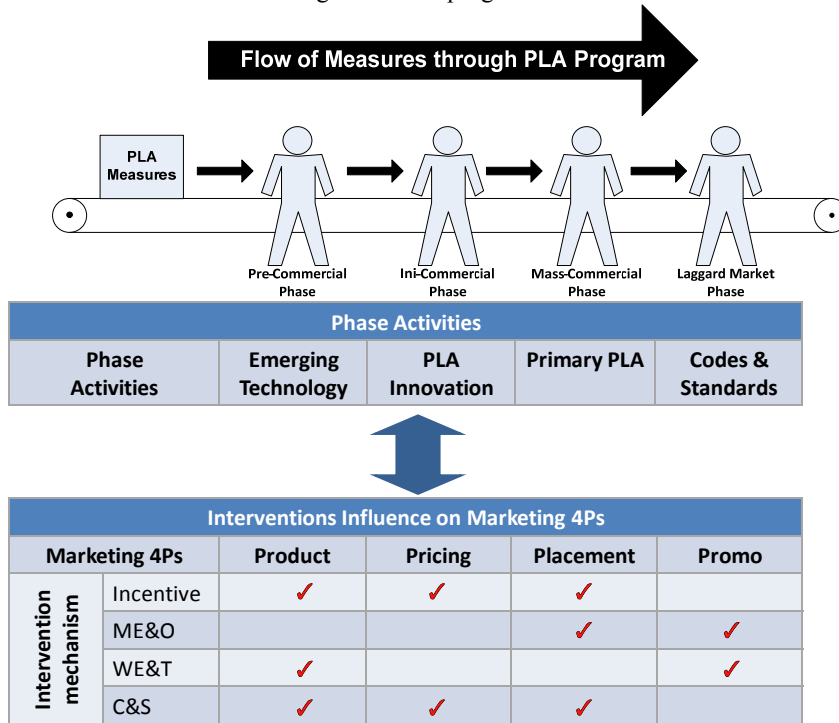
Flow of Measures through PLA Program

PLA Measures

Pre-Commercial Phase

Ini-Commercial Phase

Mass-Commercial Phase

Laggard Market Phase

Phase Activities

| Phase Activities | Emerging Technology | PLA Innovation | Primary PLA | Codes & Standards |
|---|---|---|---|---|

Interventions Influence on Marketing 4Ps

| Marketing 4Ps | | Product | Pricing | Placement | Promo |
|---|---|---|---|---|---|
| Intervention mechanism | Incentive | ✓ | ✓ | ✓ | |
| | ME&O | | | ✓ | ✓ |
| | WE&T | ✓ | | | ✓ |
| | C&S | ✓ | ✓ | ✓ | |